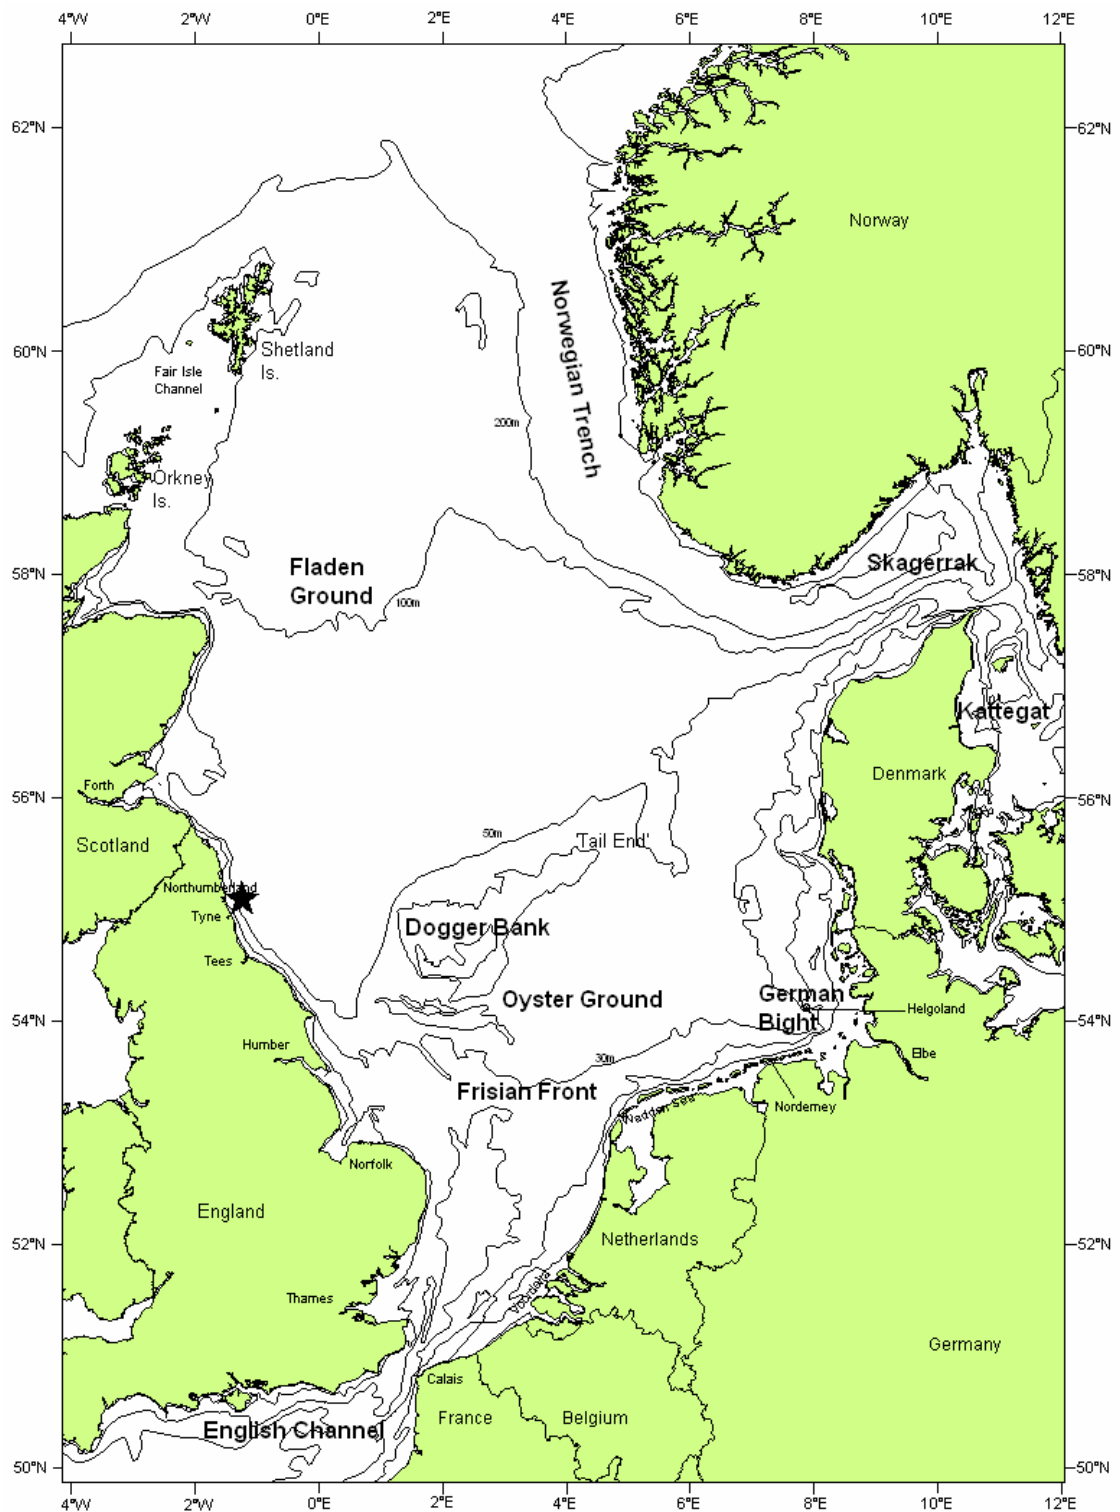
4°W 2°W 0°E 2°E 4°E 6°E 8°E 10°E 12°E

62°N 62°N

60°N 60°N

58°N 58°N

56°N 56°N

54°N 54°N

52°N 52°N

50°N 50°N

Norway

Shetland Is.

Fair Isle Channel

Norwegian Trench

200m

Orkney Is.

Fladen Ground

100m

Skagerrak

Kattegat

Denmark

Forth

Scotland

50m

'Tail End'

Northumberland

Tyne

Dogger Bank

Tees

Oyster Ground

German Bight

Helgoland

Humber

30m

Elbe

Frisian Front

Wadden Sea

Nordeney

Norfolk

England

Netherlands

Thames

Voordelta

Germany

Calais

France

Belgium

English Channel

4°W 2°W 0°E 2°E 4°E 6°E 8°E 10°E 12°E